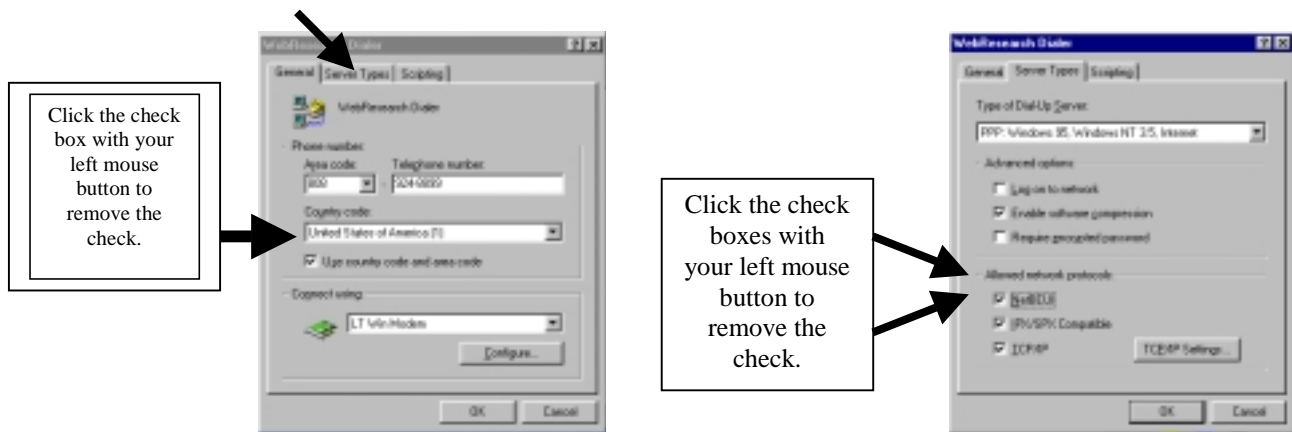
Click the check box with your left mouse button to remove the check.

WebResearch Dialer
General | Server Types | Scripting
WebResearch Dialer
Phone number:
Area code: Telephone number:
800 5248889
Country code:
United States of America (1)
Use country code and area code
Connect using:
LT Win Modem
Configure...
OK Cancel

WebResearch Dialer
General | Server Types | Scripting
Type of Dial-Up Server:
PPP: Windows 95, Windows NT 3.5, Internet
Advanced options:
Log on to network
Enable software compression
Require encrypted password
Allowed network protocols:
NetBEUI
IPX/SPX Compatible
TCP/IP
TCP/IP Settings...
OK Cancel

Click the check boxes with your left mouse button to remove the check.